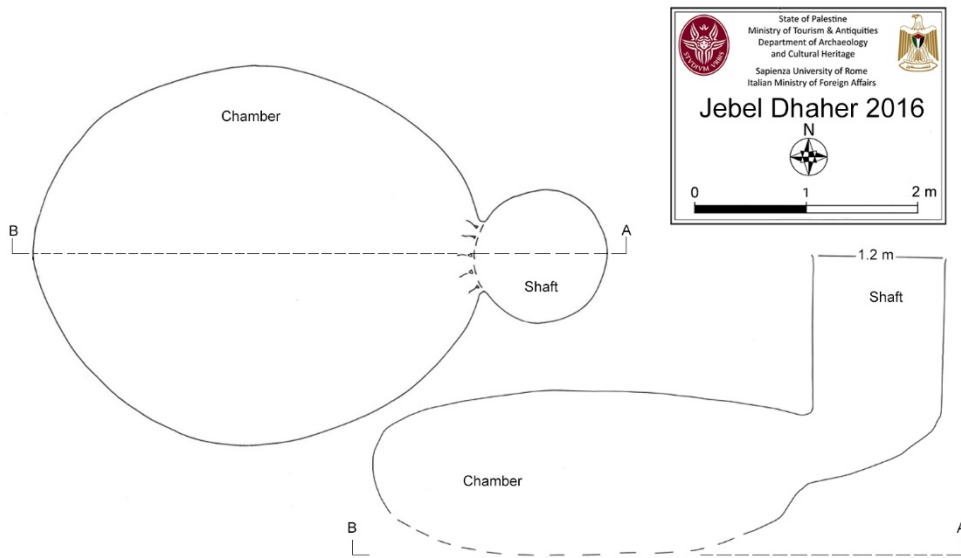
State of Palestine
Ministry of Tourism & Antiquities
Department of Archaeology and Cultural Heritage

Sapienza University of Rome
Italian Ministry of Foreign Affairs

Jebel Dhaher 2016

N

0
1
2 m

Chamber

B

A

Shaft

1.2 m

Shaft

Chamber

B

A